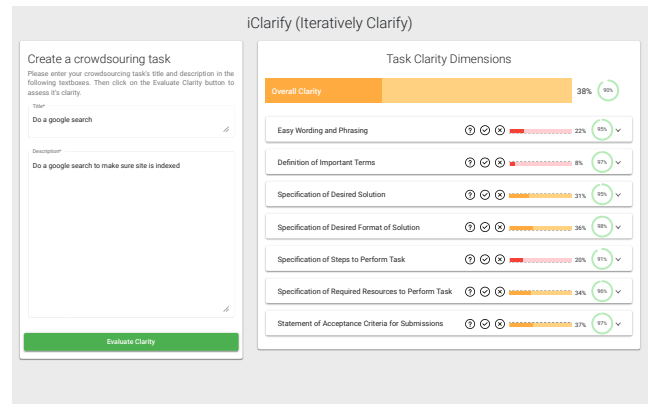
iClarify (Iteratively Clarify)

Create a crowdsouring task

Please enter your crowdsourcing task's title and description in the following textboxes. Then click on the Evaluate Clarity button to assess it's clarity.

Title*

Do a google search

Description*

Do a google search to make sure site is indexed

Evaluate Clarity

Task Clarity Dimensions

Overall Clarity 38% 90%

Easy Wording and Phrasing 22% 95%

Definition of Important Terms 8% 97%

Specification of Desired Solution 31% 95%

Specification of Desired Format of Solution 36% 98%

Specification of Steps to Perform Task 20% 91%

Specification of Required Resources to Perform Task 34% 96%

Statement of Acceptance Criteria for Submissions 37% 97%